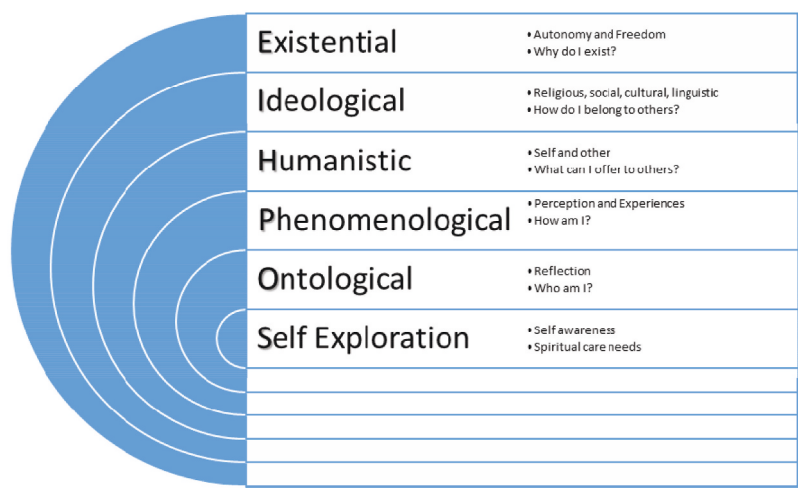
Existential
• Autonomy and Freedom
• Why do I exist?

Ideological
• Religious, social, cultural, linguistic
• How do I belong to others?

Humanistic
• Self and other
• What can I offer to others?

Phenomenological
• Perception and Experiences
• How am I?

Ontological
• Reflection
• Who am I?

Self Exploration
• Self awareness
• Spiritual care needs